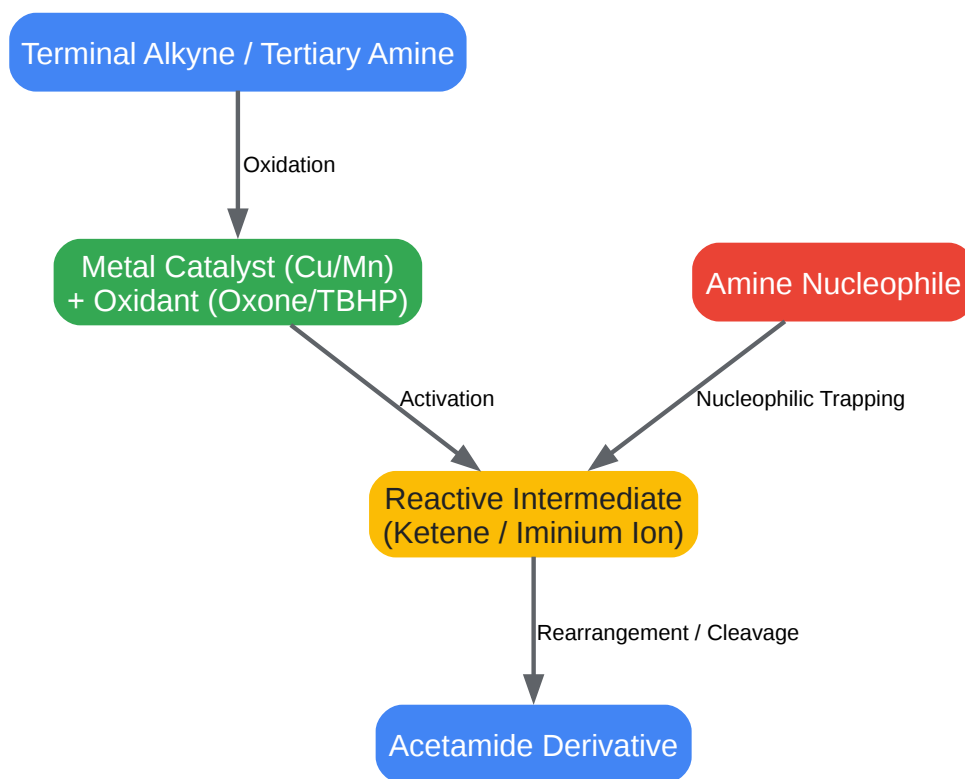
Terminal Alkyne / Tertiary Amine

Oxidation

Metal Catalyst (Cu/Mn) + Oxidant (Oxone/TBHP)

Amine Nucleophile

Activation

Nucleophilic Trapping

Reactive Intermediate (Ketene / Iminium Ion)

Rearrangement / Cleavage

Acetamide Derivative